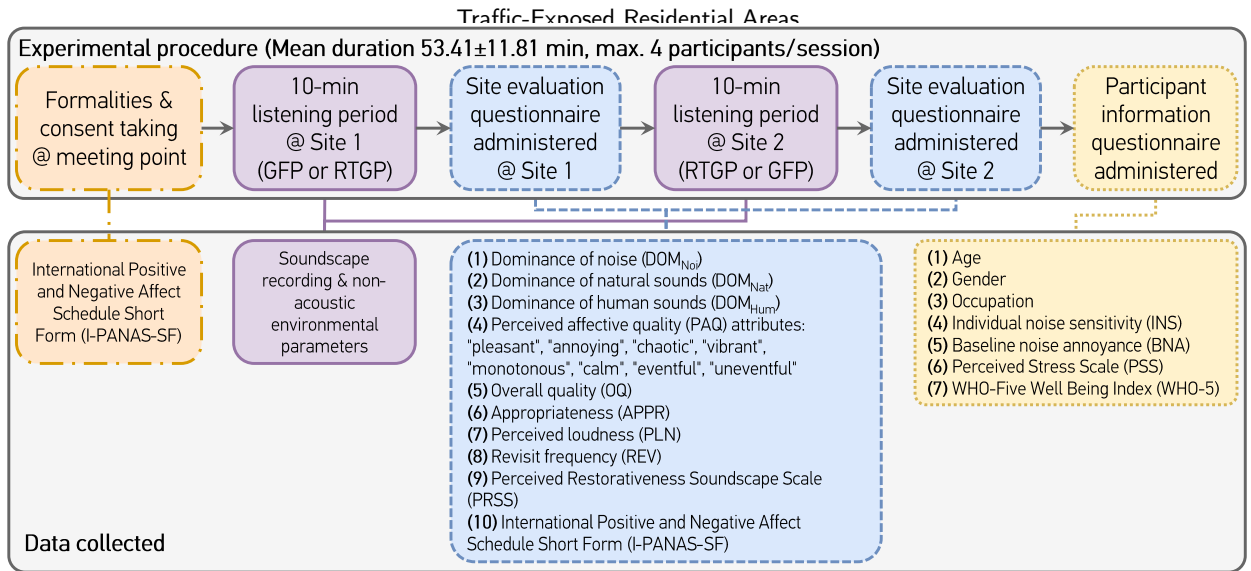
Traffic-Exposed Residential Areas

Experimental procedure (Mean duration 53.41±11.81 min, max. 4 participants/session)

Formalities & consent taking @ meeting point

10-min listening period @ Site 1 (GFP or RTGP)

Site evaluation questionnaire administered @ Site 1

10-min listening period @ Site 2 (RTGP or GFP)

Site evaluation questionnaire administered @ Site 2

Participant information questionnaire administered

International Positive and Negative Affect Schedule Short Form (I-PANAS-SF)

Soundscape recording & non-acoustic environmental parameters

(1) Dominance of noise ($DOM_{Noi}$)
(2) Dominance of natural sounds ($DOM_{Nat}$)
(3) Dominance of human sounds ($DOM_{Hum}$)
(4) Perceived affective quality (PAQ) attributes: "pleasant", "annoying", "chaotic", "vibrant", "monotonous", "calm", "eventful", "uneventful"
(5) Overall quality (OQ)
(6) Appropriateness (APPR)
(7) Perceived loudness (PLN)
(8) Revisit frequency (REV)
(9) Perceived Restorativeness Soundscape Scale (PRSS)
(10) International Positive and Negative Affect Schedule Short Form (I-PANAS-SF)

(1) Age
(2) Gender
(3) Occupation
(4) Individual noise sensitivity (INS)
(5) Baseline noise annoyance (BNA)
(6) Perceived Stress Scale (PSS)
(7) WHO-Five Well Being Index (WHO-5)

Data collected